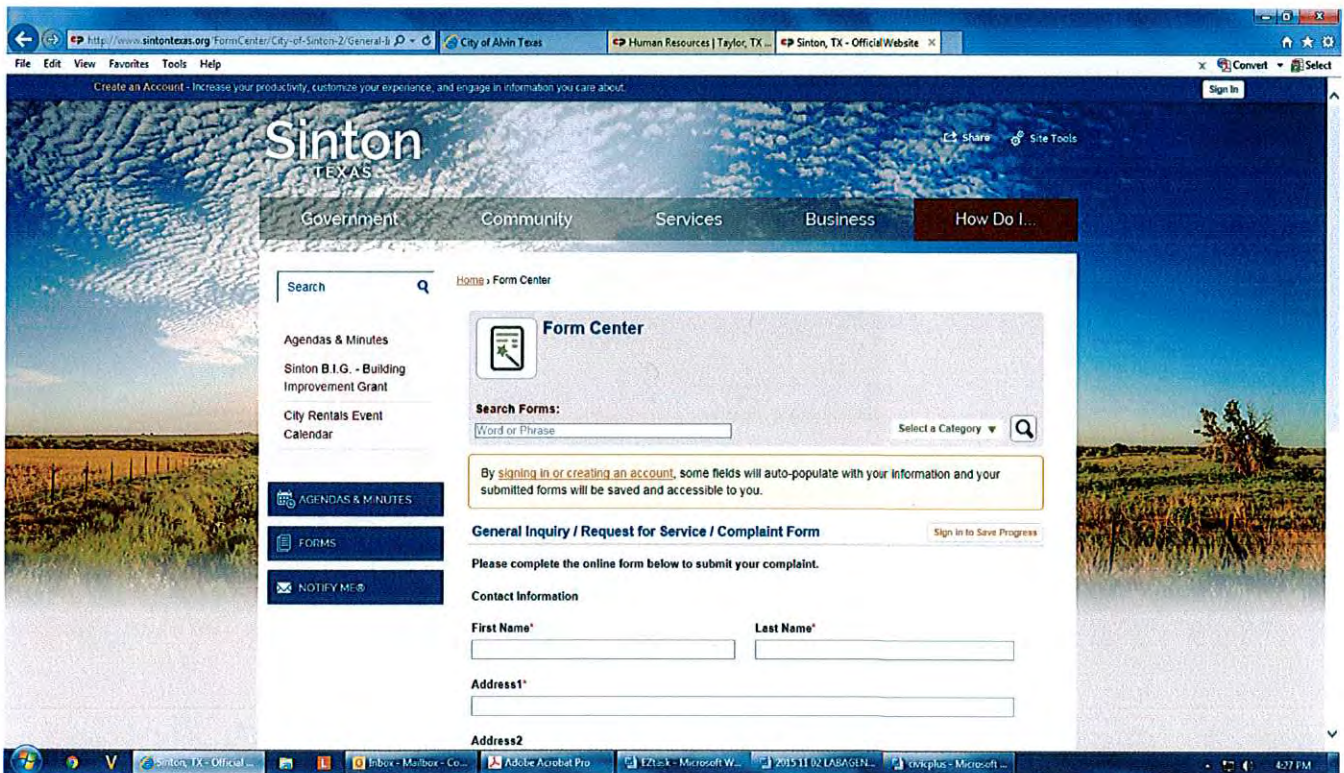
http://www.sintontexas.org/FormCenter/City-of-Sinton-2/General-I
City of Alvin Texas
Human Resources | Taylor, TX ...
Sinton, TX - Official Website
File Edit View Favorites Tools Help
Convert Select
Create an Account - Increase your productivity, customize your experience, and engage in information you care about.
Sign In
Sinton
TEXAS
Share Site Tools
Government Community Services Business How Do I...
Search
Home › Form Center
Agendas & Minutes
Sinton B.I.G. - Building Improvement Grant
City Rentals Event Calendar
AGENDAS & MINUTES
FORMS
NOTIFY ME®
Form Center
Search Forms:
Word or Phrase
Select a Category
By signing in or creating an account, some fields will auto-populate with your information and your submitted forms will be saved and accessible to you.
General Inquiry / Request for Service / Complaint Form
Sign in to Save Progress
Please complete the online form below to submit your complaint.
Contact Information
First Name*
Last Name*
Address1*
Address2
Sinton, TX - Official ...
Inbox - Mailbox - Co...
Adobe Acrobat Pro
EZtask - Microsoft W...
2015 11 02 LABAGEN...
civicplus - Microsoft ...
4:27 PM